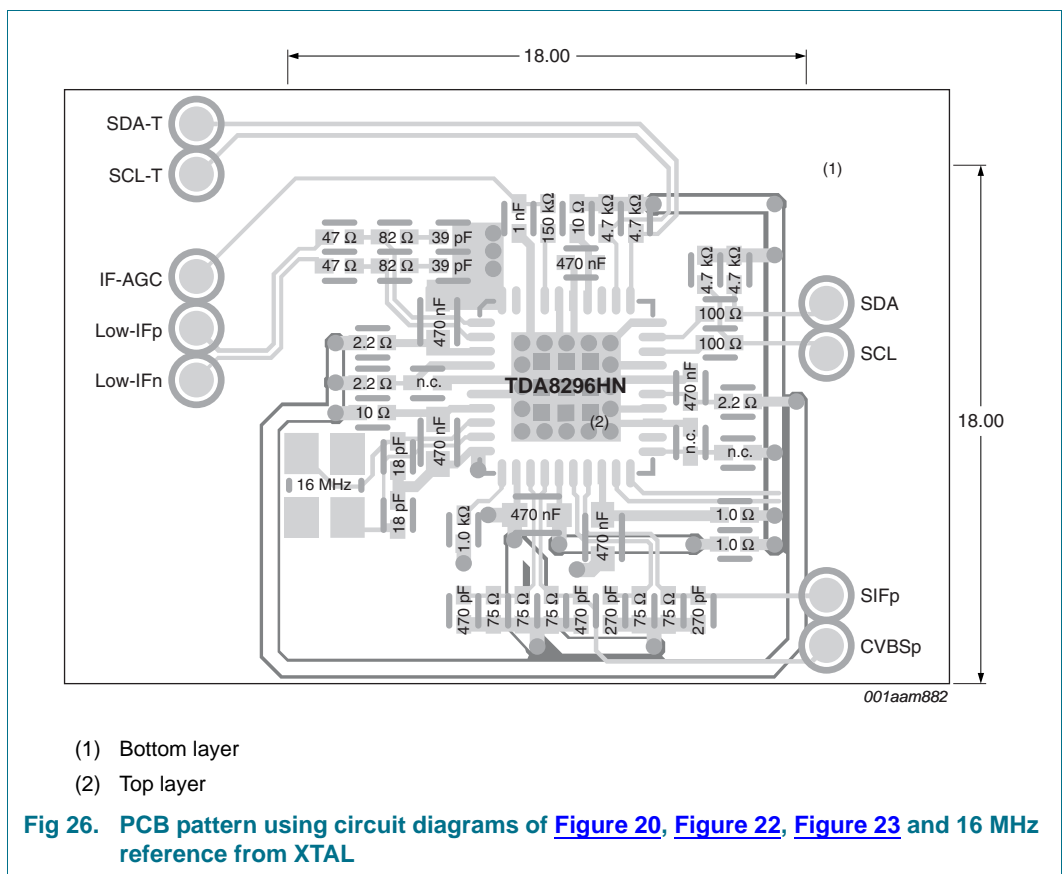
18.00

SDA-T

SCL-T

(1)

1 nF
150 kΩ
10 Ω
4.7 kΩ
4.7 kΩ

47 Ω
82 Ω
39 pF
47 Ω
82 Ω
39 pF

470 nF

4.7 kΩ
4.7 kΩ

IF-AGC

Low-IFp

Low-IFn

SDA

SCL

100 Ω
100 Ω

470 nF

2.2 Ω
2.2 Ω
n.c.
10 Ω

TDA8296HN

470 nF

2.2 Ω

18.00

(2)

470 nF

18 pF
16 MHz
18 pF

n.c.
n.c.

1.0 kΩ
470 nF
470 nF

1.0 Ω
1.0 Ω

470 pF
75 Ω
75 Ω
75 Ω
470 pF
270 pF
75 Ω
75 Ω
270 pF

SIFp

CVBSp

001aam882

(1) Bottom layer

(2) Top layer

Fig 26. PCB pattern using circuit diagrams of Figure 20, Figure 22, Figure 23 and 16 MHz reference from XTAL